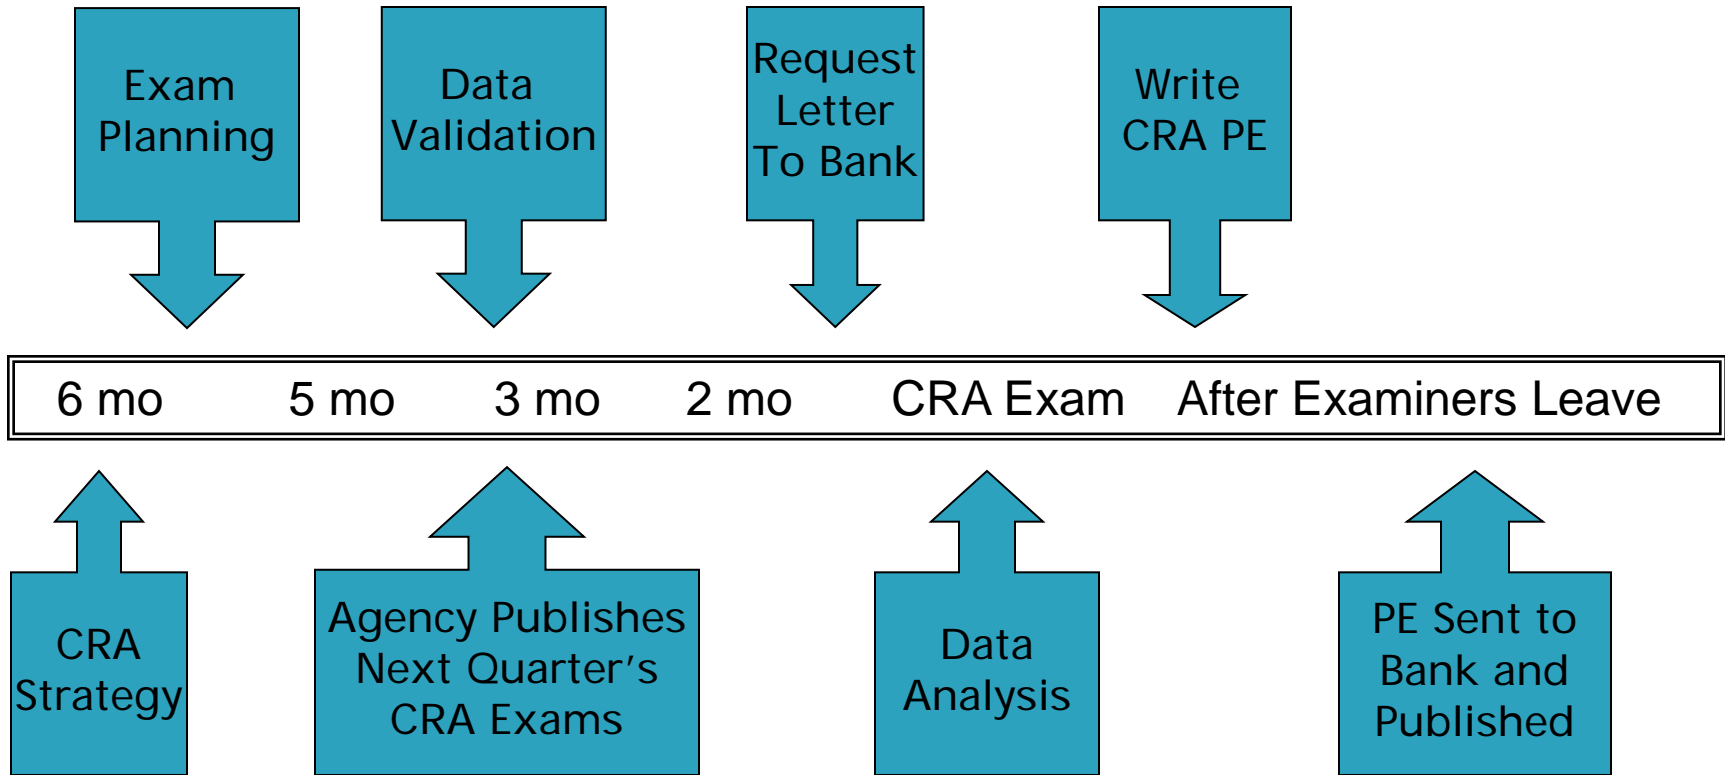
Exam Planning

Data Validation

Request Letter To Bank

Write CRA PE

6 mo 5 mo 3 mo 2 mo CRA Exam After Examiners Leave

CRA Strategy

Agency Publishes Next Quarter’s CRA Exams

Data Analysis

PE Sent to Bank and Published